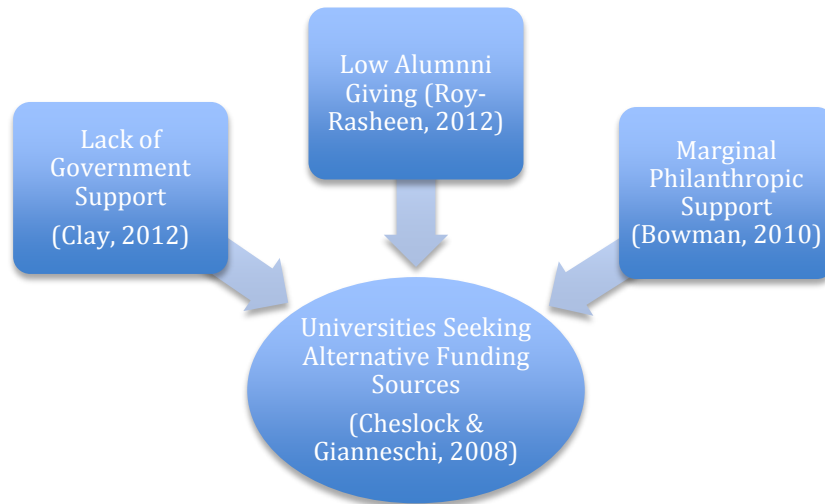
Low Alumnni Giving (Roy-Rasheen, 2012)

Lack of Government Support

(Clay, 2012)

Marginal Philanthropic Support (Bowman, 2010)

Universities Seeking Alternative Funding Sources

(Cheslock & Gianneschi, 2008)